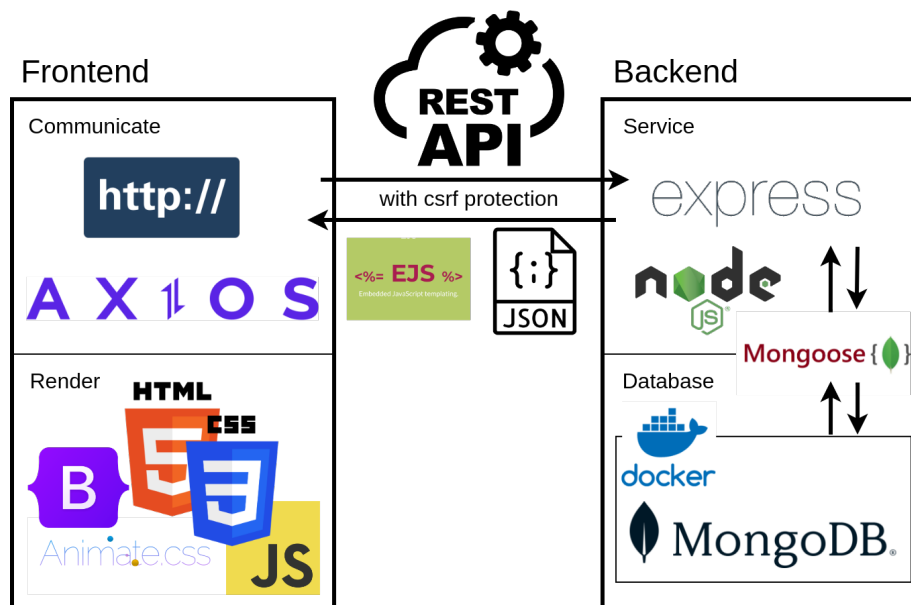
Frontend

Communicate

http://

AXIOS

Render

HTML

CSS

B

5

3

Animate.css

JS

REST
API

with csrf protection

<%= EJS %>
Embedded JavaScript templating.

{;}
JSON

Backend

Service

express

node
JS

Mongoose

Database

docker

MongoDB.